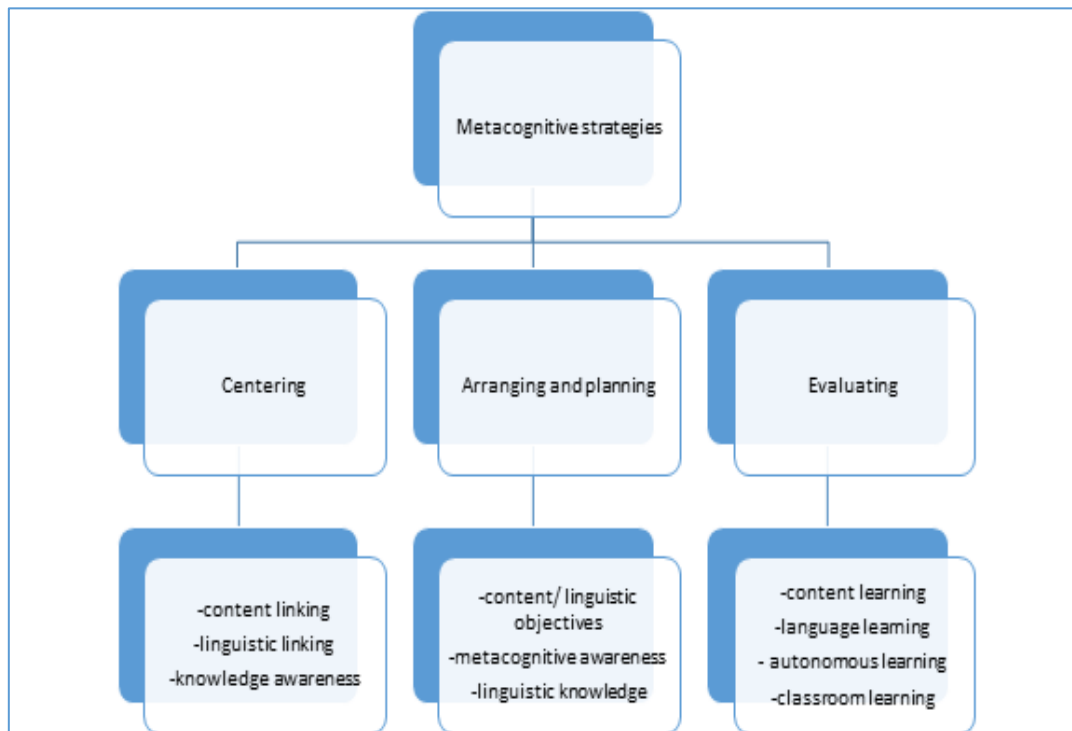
Metacognitive strategies

Centering

Arranging and planning

Evaluating

-content linking
-linguistic linking
-knowledge awareness

-content/ linguistic objectives
-metacognitive awareness
-linguistic knowledge

-content learning
-language learning
- autonomous learning
-classroom learning